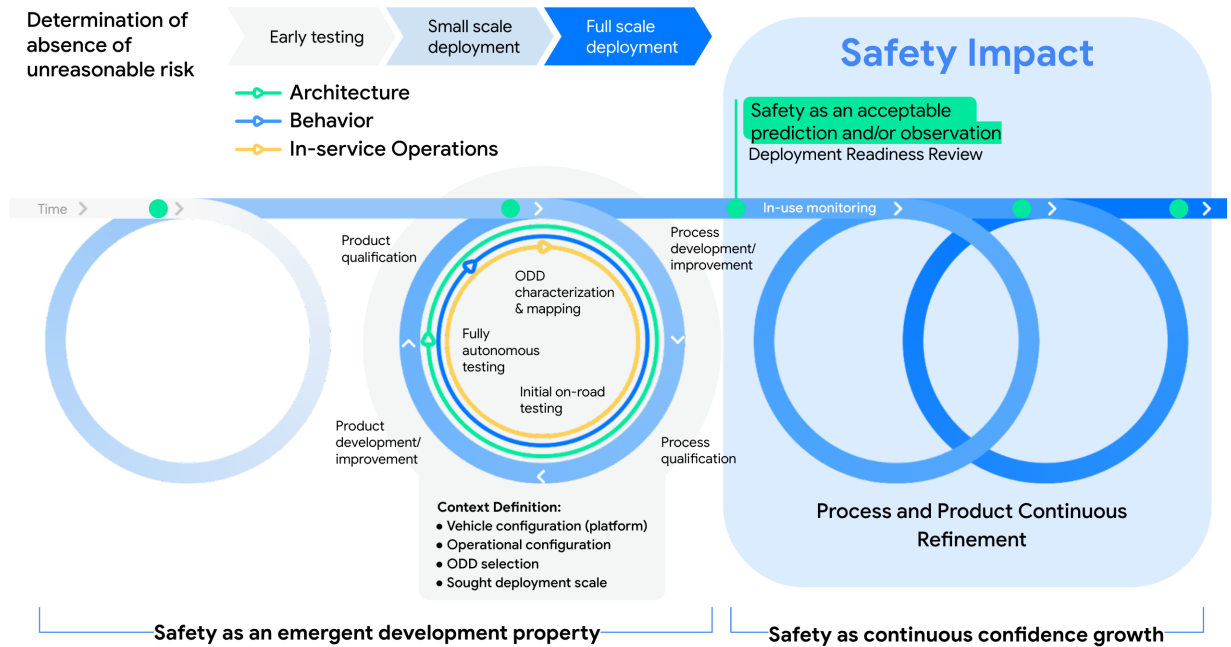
Determination of absence of unreasonable risk

Early testing

Small scale deployment

Full scale deployment

Safety Impact

Architecture
Behavior
In-service Operations

Safety as an acceptable prediction and/or observation
Deployment Readiness Review

Time

In-use monitoring

Product qualification

Process development/ improvement

ODD characterization & mapping

Fully autonomous testing

Initial on-road testing

Product development/ improvement

Process qualification

Context Definition:
• Vehicle configuration (platform)
• Operational configuration
• ODD selection
• Sought deployment scale

Process and Product Continuous Refinement

Safety as an emergent development property

Safety as continuous confidence growth